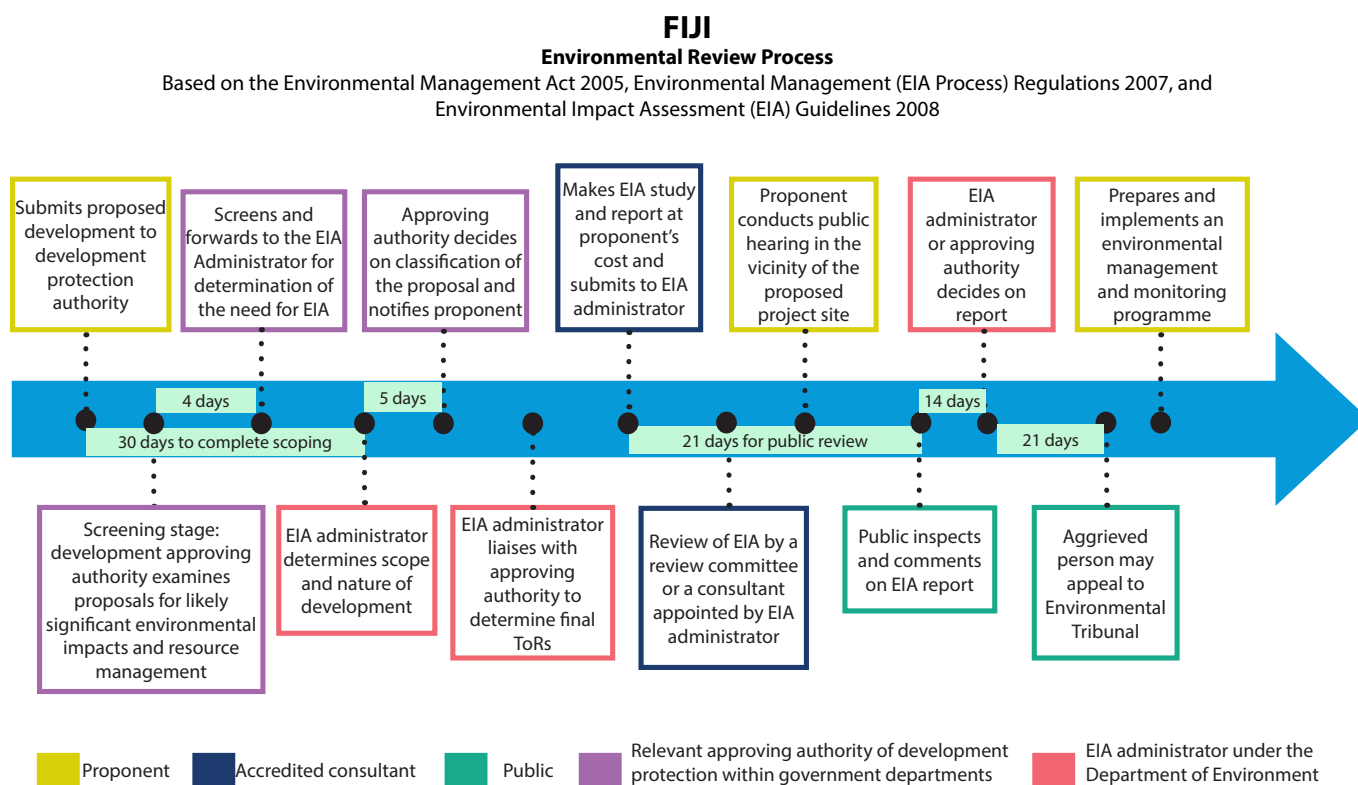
FIJI
Environmental Review Process
Based on the Environmental Management Act 2005, Environmental Management (EIA Process) Regulations 2007, and Environmental Impact Assessment (EIA) Guidelines 2008

Submits proposed development to development protection authority

Screens and forwards to the EIA Administrator for determination of the need for EIA

Approving authority decides on classification of the proposal and notifies proponent

Makes EIA study and report at proponent's cost and submits to EIA administrator

Proponent conducts public hearing in the vicinity of the proposed project site

EIA administrator or approving authority decides on report

Prepares and implements an environmental management and monitoring programme

4 days
5 days
30 days to complete scoping
21 days for public review
14 days
21 days

Screening stage: development approving authority examines proposals for likely significant environmental impacts and resource management

EIA administrator determines scope and nature of development

EIA administrator liaises with approving authority to determine final ToRs

Review of EIA by a review committee or a consultant appointed by EIA administrator

Public inspects and comments on EIA report

Aggrieved person may appeal to Environmental Tribunal

Proponent
Accredited consultant
Public
Relevant approving authority of development protection within government departments
EIA administrator under the Department of Environment